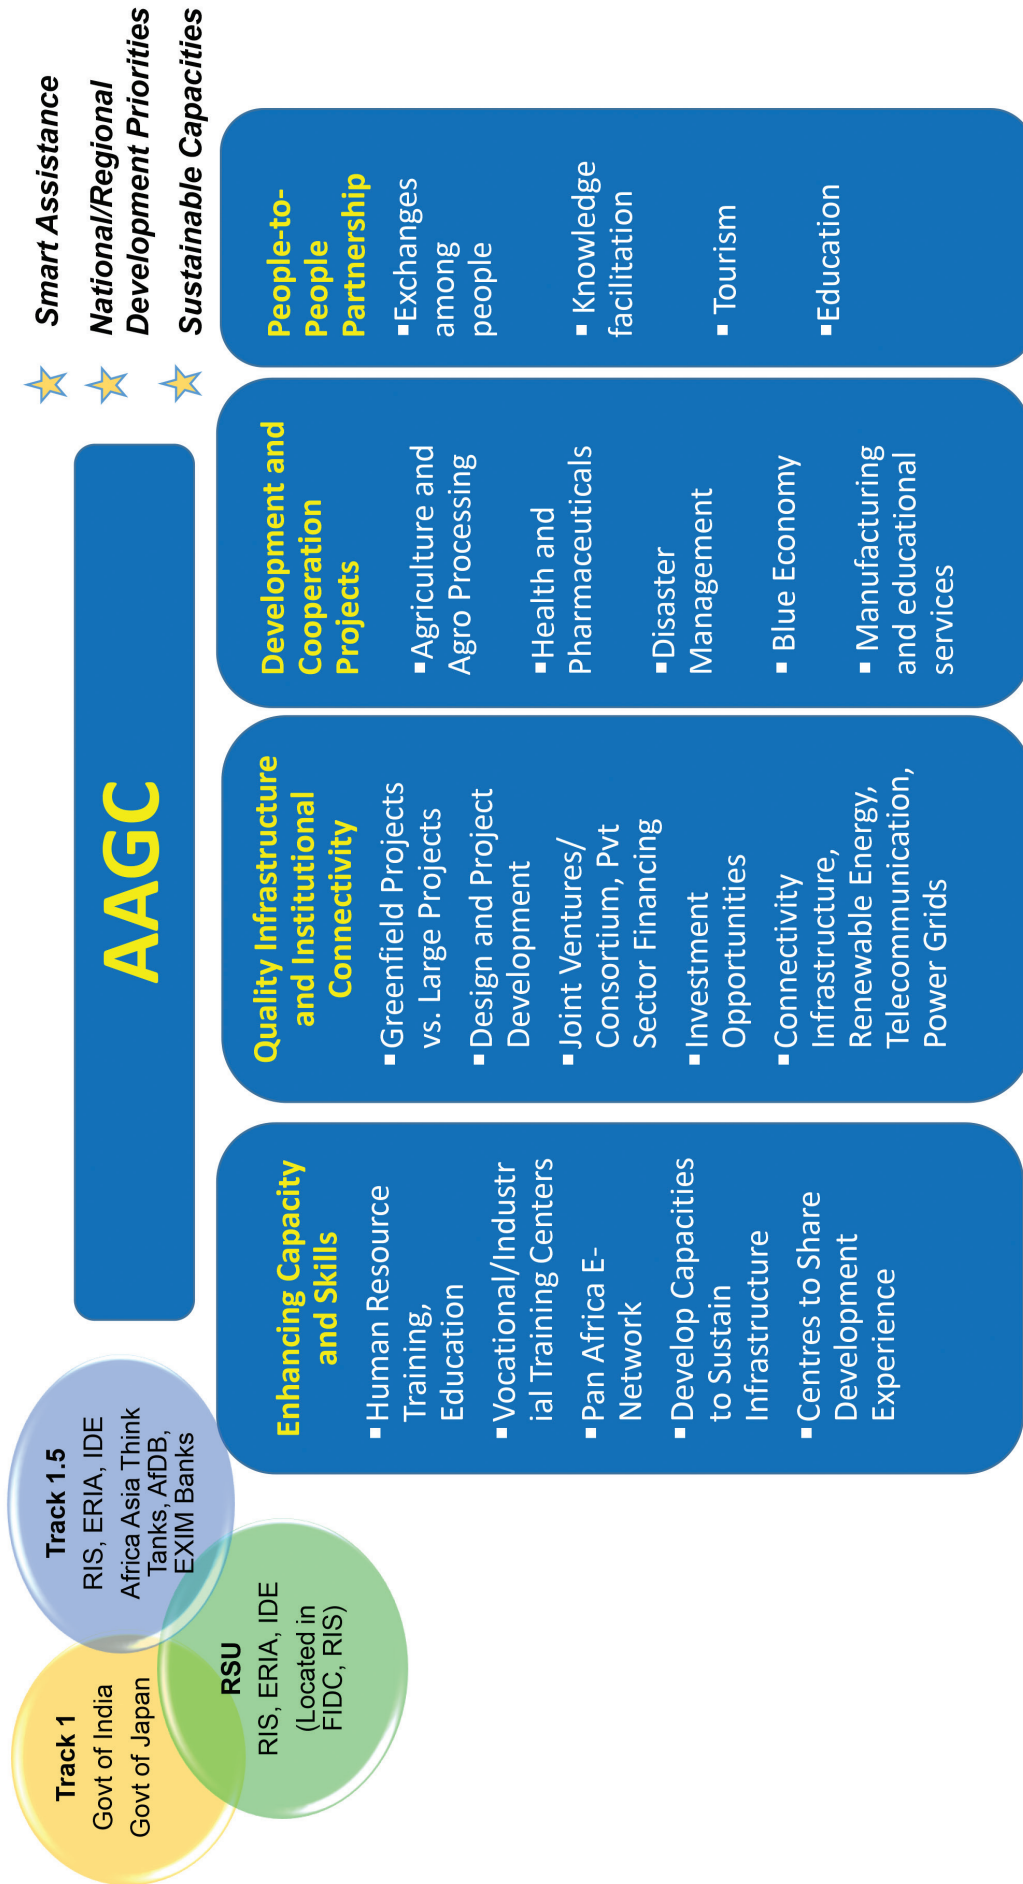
Smart Assistance
National/Regional Development Priorities
Sustainable Capacities

AAGC

Track 1
Govt of India
Govt of Japan

Track 1.5
RIS, ERIA, IDE
Africa Asia Think Tanks, AfDB, EXIM Banks

RSU
RIS, ERIA, IDE
(Located in FIDC, RIS)

Enhancing Capacity and Skills
▪Human Resource Training, Education
▪Vocational/Industrial Training Centers
▪Pan Africa E-Network
▪Develop Capacities to Sustain Infrastructure
▪Centres to Share Development Experience

Quality Infrastructure and Institutional Connectivity
▪Greenfield Projects vs. Large Projects
▪Design and Project Development
▪Joint Ventures/ Consortium, Pvt Sector Financing
▪Investment Opportunities
▪Connectivity Infrastructure, Renewable Energy, Telecommunication, Power Grids

Development and Cooperation Projects
▪Agriculture and Agro Processing
▪Health and Pharmaceuticals
▪Disaster Management
▪ Blue Economy
▪ Manufacturing and educational services

People-to-People Partnership
▪Exchanges among people
▪ Knowledge facilitation
▪ Tourism
▪Education